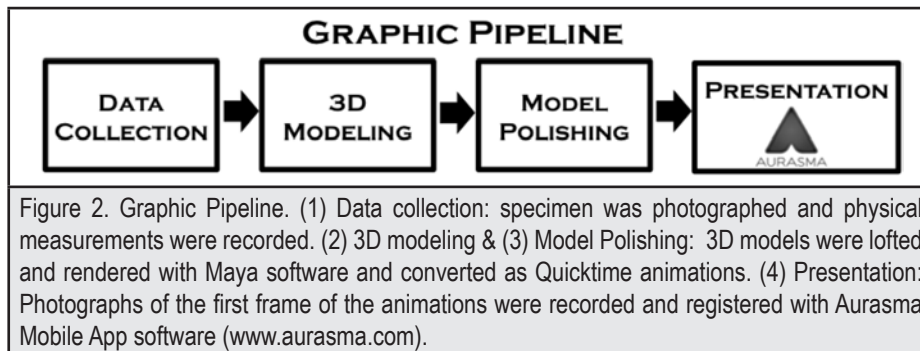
GRAPHIC PIPELINE

DATA COLLECTION

3D MODELING

MODEL POLISHING

PRESENTATION

AURASMA

Figure 2. Graphic Pipeline. (1) Data collection: specimen was photographed and physical measurements were recorded. (2) 3D modeling & (3) Model Polishing: 3D models were lofted and rendered with Maya software and converted as Quicktime animations. (4) Presentation: Photographs of the first frame of the animations were recorded and registered with Aurasma Mobile App software (www.aurasma.com).